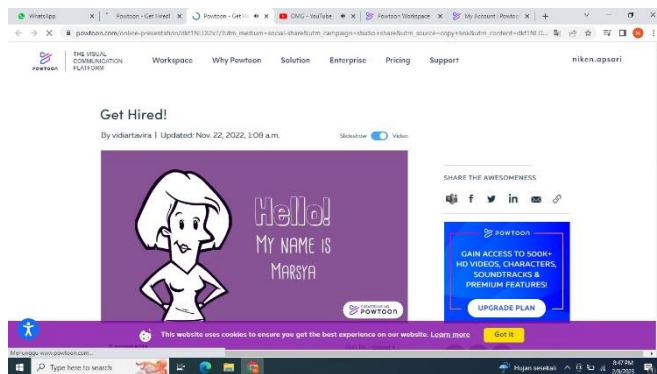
WhatsApp | Powtoon - Get Hired! | Powtoon - Get Hi | OMG - YouTube | Powtoon Workspace | My Account : Powtoo

powtoon.com/online-presentation/dkf1N0J3Oz7/?utm_medium=social-share&utm_campaign=studio+share&utm_source=copy+link&utm_content=dkf1N0...

Powtoon THE VISUAL COMMUNICATION PLATFORM Workspace Why Powtoon Solution Enterprise Pricing Support niken.apsari

Get Hired!

By vidiartavira | Updated: Nov. 22, 2022, 1:08 a.m. Slideshow Video

Hello! MY NAME IS MARSYA

CREATED USING POWTOON

SHARE THE AWESOMENESS

POWTOON

GAIN ACCESS TO 500K+ HD VIDEOS, CHARACTERS, SOUNDTRACKS & PREMIUM FEATURES!

UPGRADE PLAN

This website uses cookies to ensure you get the best experience on our website. Learn more Got it

Menunggu www.powtoon.com...

Type here to search

Hujan sesekali 8:47 PM 2/8/2023